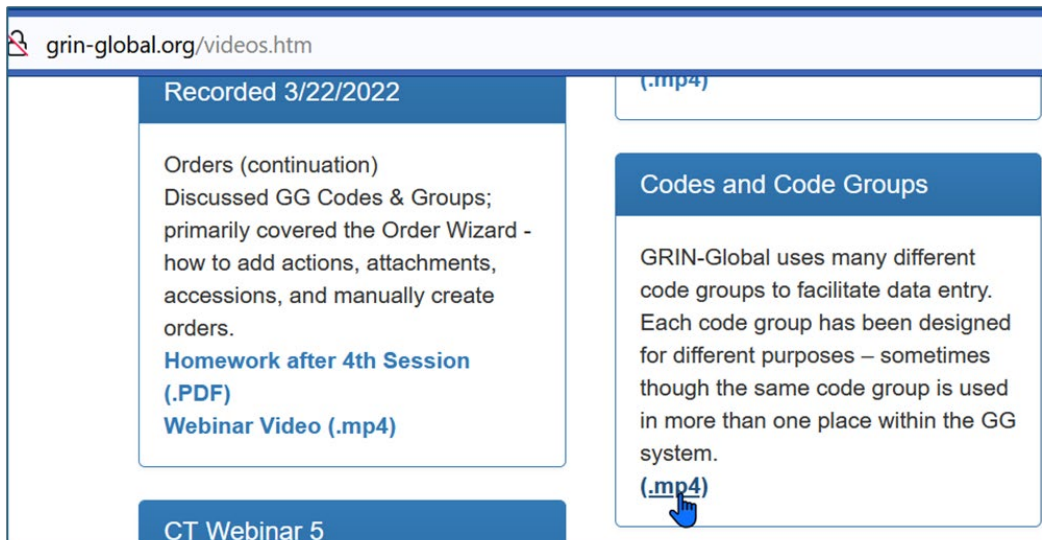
grin-global.org/videos.htm

Recorded 3/22/2022

Orders (continuation)
Discussed GG Codes & Groups; primarily covered the Order Wizard - how to add actions, attachments, accessions, and manually create orders.
Homework after 4th Session (.PDF)
Webinar Video (.mp4)

CT Webinar 5

(.mp4)

Codes and Code Groups

GRIN-Global uses many different code groups to facilitate data entry. Each code group has been designed for different purposes – sometimes though the same code group is used in more than one place within the GG system.
(.mp4)